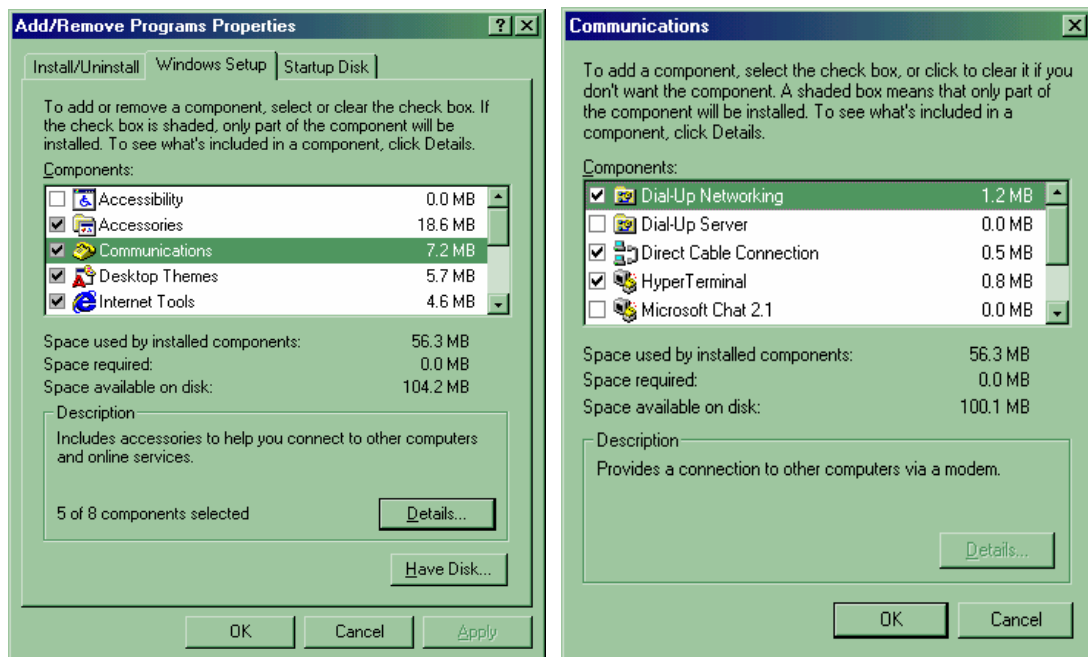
Add/Remove Programs Properties ? X

Install/Uninstall | Windows Setup | Startup Disk

To add or remove a component, select or clear the check box. If the check box is shaded, only part of the component will be installed. To see what's included in a component, click Details.

Components:

| | | |
|---|---|---|
| ☐ | Accessibility | 0.0 MB |
| ☑ | Accessories | 18.6 MB |
| ☑ | Communications | 7.2 MB |
| ☑ | Desktop Themes | 5.7 MB |
| ☑ | Internet Tools | 4.6 MB |

Space used by installed components: 56.3 MB
Space required: 0.0 MB
Space available on disk: 104.2 MB

Description
Includes accessories to help you connect to other computers and online services.

5 of 8 components selected

Details...

Have Disk...

OK Cancel Apply

Communications X

To add a component, select the check box, or click to clear it if you don't want the component. A shaded box means that only part of the component will be installed. To see what's included in a component, click Details.

Components:

| | | |
|---|---|---|
| ☑ | Dial-Up Networking | 1.2 MB |
| ☐ | Dial-Up Server | 0.0 MB |
| ☑ | Direct Cable Connection | 0.5 MB |
| ☑ | HyperTerminal | 0.8 MB |
| ☐ | Microsoft Chat 2.1 | 0.0 MB |

Space used by installed components: 56.3 MB
Space required: 0.0 MB
Space available on disk: 100.1 MB

Description
Provides a connection to other computers via a modem.

Details...

OK Cancel